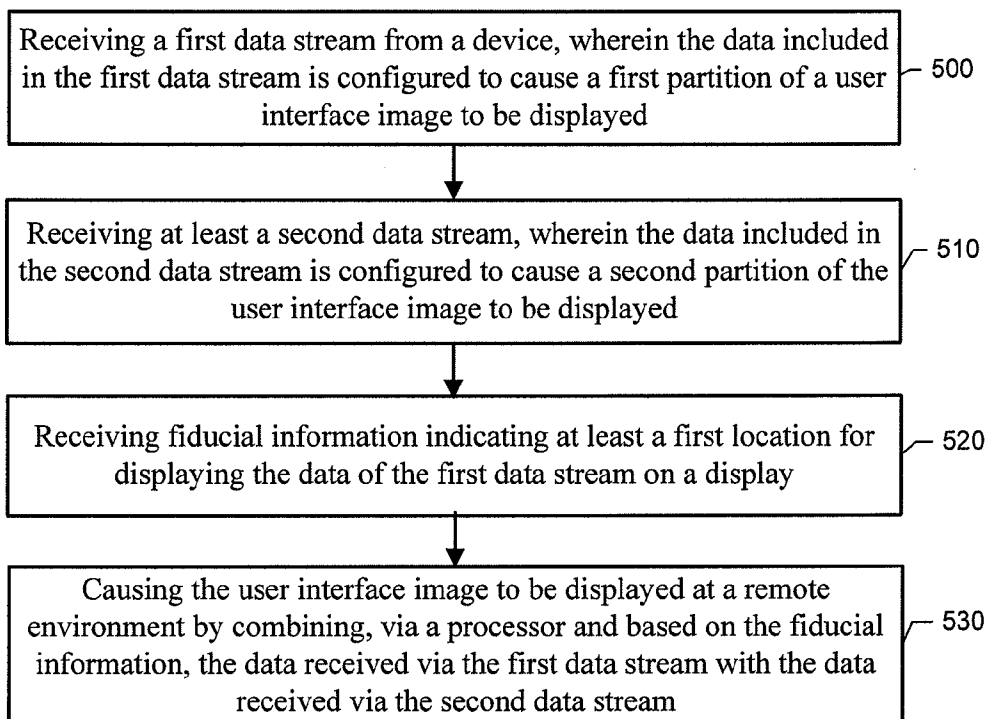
Receiving a first data stream from a device, wherein the data included in the first data stream is configured to cause a first partition of a user interface image to be displayed

500

Receiving at least a second data stream, wherein the data included in the second data stream is configured to cause a second partition of the user interface image to be displayed

510

Receiving fiducial information indicating at least a first location for displaying the data of the first data stream on a display

520

Causing the user interface image to be displayed at a remote environment by combining, via a processor and based on the fiducial information, the data received via the first data stream with the data received via the second data stream

530